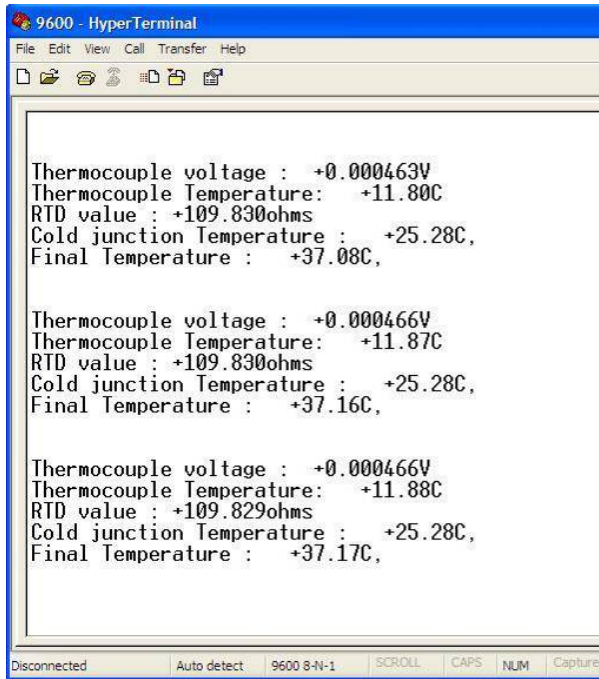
9600 - HyperTerminal

File Edit View Call Transfer Help

Thermocouple voltage : +0.000463V
Thermocouple Temperature: +11.80C
RTD value : +109.830ohms
Cold junction Temperature : +25.28C,
Final Temperature : +37.08C,

Thermocouple voltage : +0.000466V
Thermocouple Temperature: +11.87C
RTD value : +109.830ohms
Cold junction Temperature : +25.28C,
Final Temperature : +37.16C,

Thermocouple voltage : +0.000466V
Thermocouple Temperature: +11.88C
RTD value : +109.829ohms
Cold junction Temperature : +25.28C,
Final Temperature : +37.17C,

Disconnected | Auto detect | 9600 8-N-1 | SCROLL | CAPS | NUM | Capture